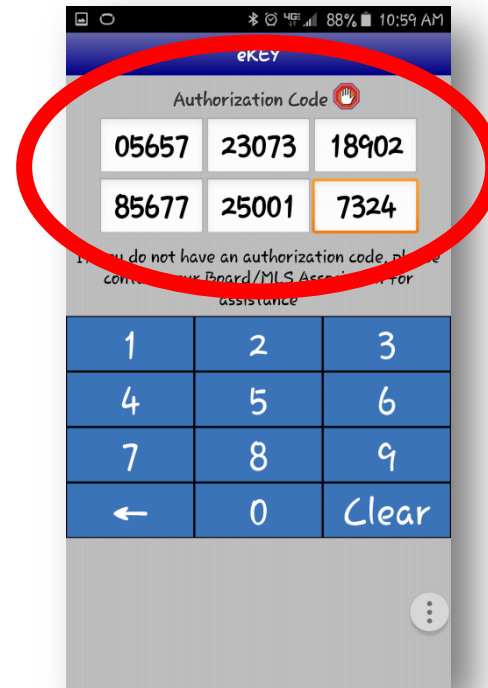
88% 10:59 AM

eKEY

Authorization Code

| 05657 | 23073 | 18902 |
|---|---|---|
| 85677 | 25001 | 7324 |

I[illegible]u do not have an authorization code, pl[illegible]e cont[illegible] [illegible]ur Board/MLS Asso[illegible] for assistance

| 1 | 2 | 3 |
|---|---|---|
| 4 | 5 | 6 |
| 7 | 8 | 9 |
| ← | 0 | Clear |